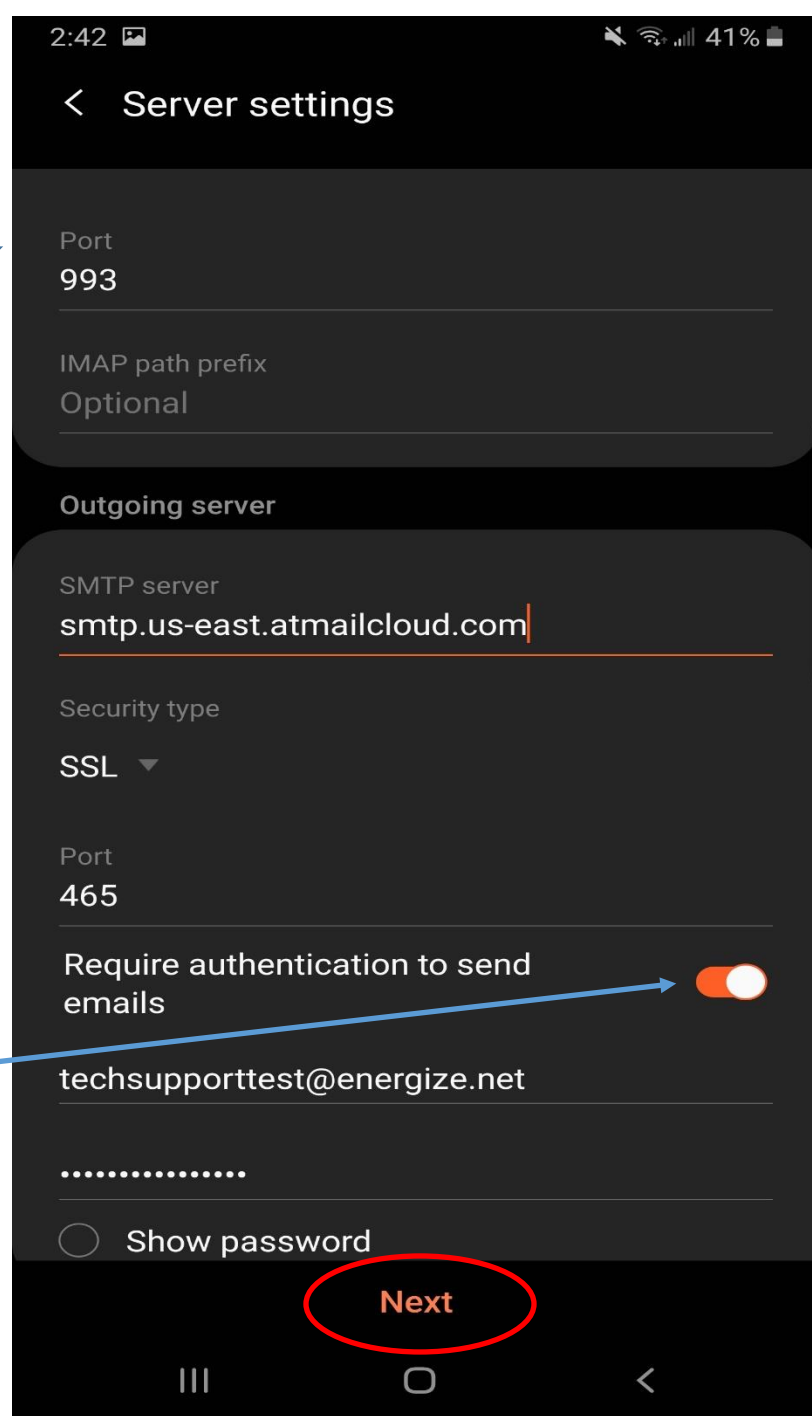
2:42 41%

Server settings

Port
993

IMAP path prefix
Optional

Outgoing server

SMTP server
smtp.us-east.atmailcloud.com

Security type
SSL

Port
465

Require authentication to send emails

techsupporttest@energize.net

•••••••••••••••

Show password

Next